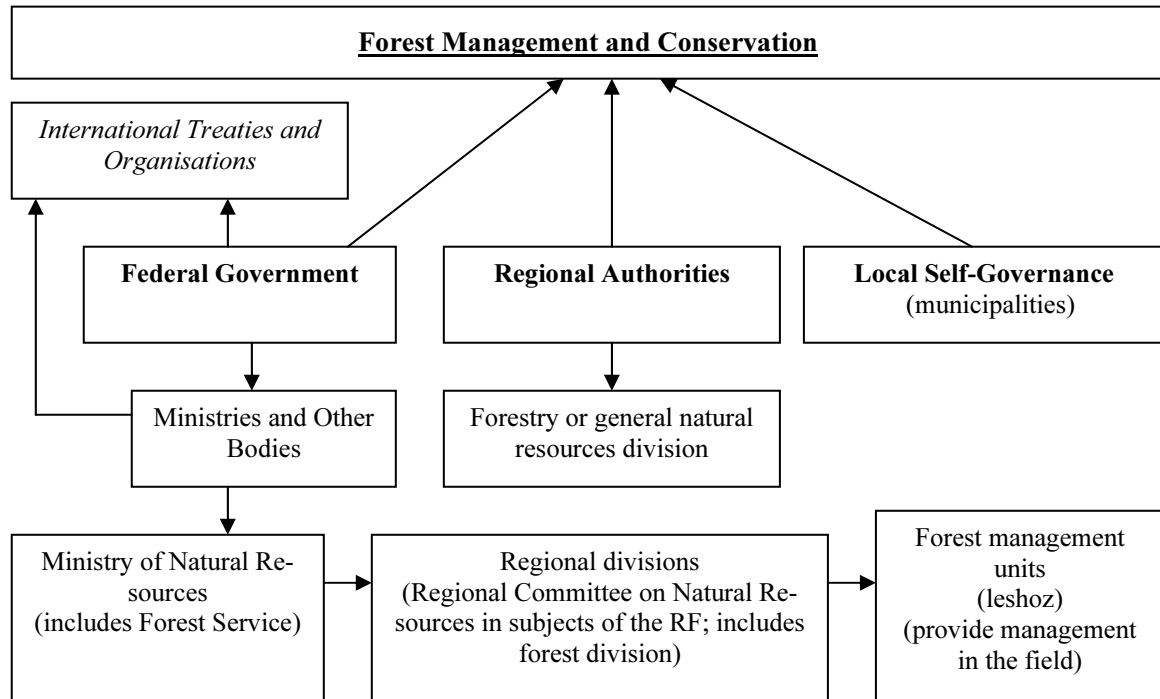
Forest Management and Conservation

International Treaties and Organisations

Federal Government

Regional Authorities

Local Self-Governance (municipalities)

Ministries and Other Bodies

Forestry or general natural resources division

Ministry of Natural Resources (includes Forest Service)

Regional divisions (Regional Committee on Natural Resources in subjects of the RF; includes forest division)

Forest management units (leshoz) (provide management in the field)